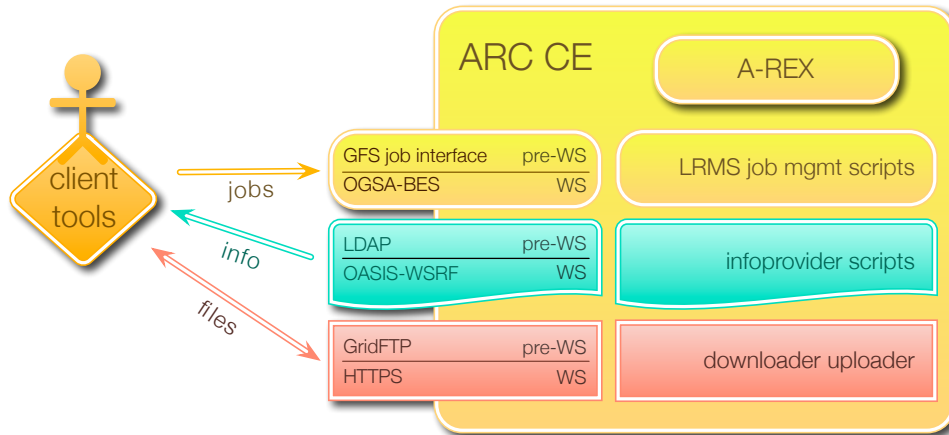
client tools

jobs

info

files

ARC CE

A-REX

GFS job interface pre-WS
OGSA-BES WS

LRMS job mgmt scripts

LDAP pre-WS
OASIS-WSRF WS

infoprovider scripts

GridFTP pre-WS
HTTPS WS

downloader uploader